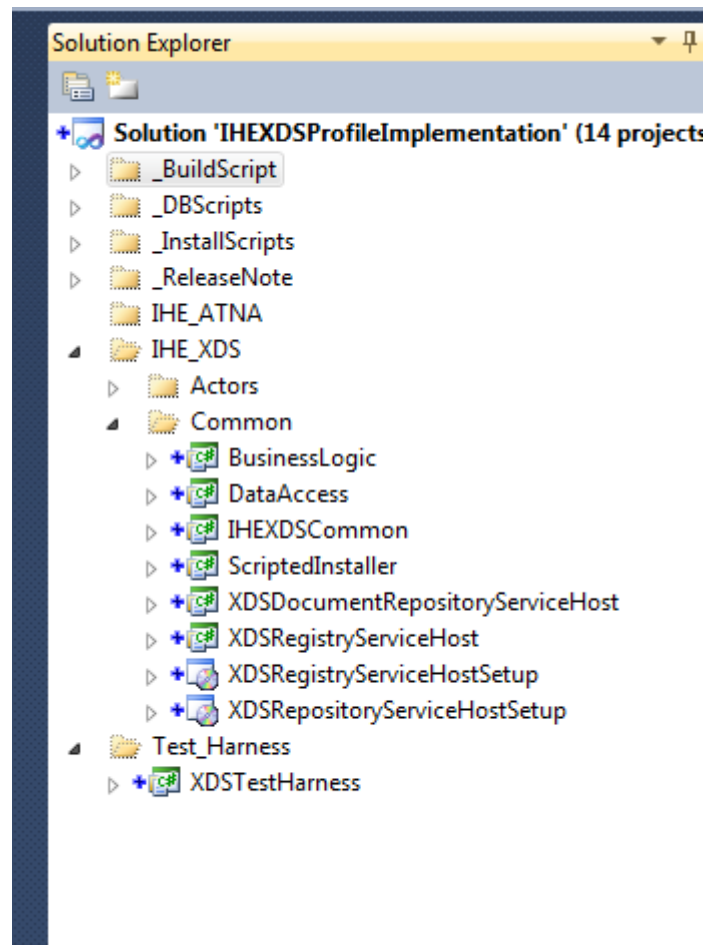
Solution Explorer

Solution 'IHEXDSProfileImplementation' (14 projects

_BuildScript

_DBScripts

_InstallScripts

_ReleaseNote

IHE_ATNA

IHE_XDS

Actors

Common

C# BusinessLogic

C# DataAccess

C# IHEXDSCommon

C# ScriptedInstaller

C# XDSDocumentRepositoryServiceHost

C# XDSRegistryServiceHost

XDSRegistryServiceHostSetup

XDSRepositoryServiceHostSetup

Test_Harness

C# XDSTestHarness